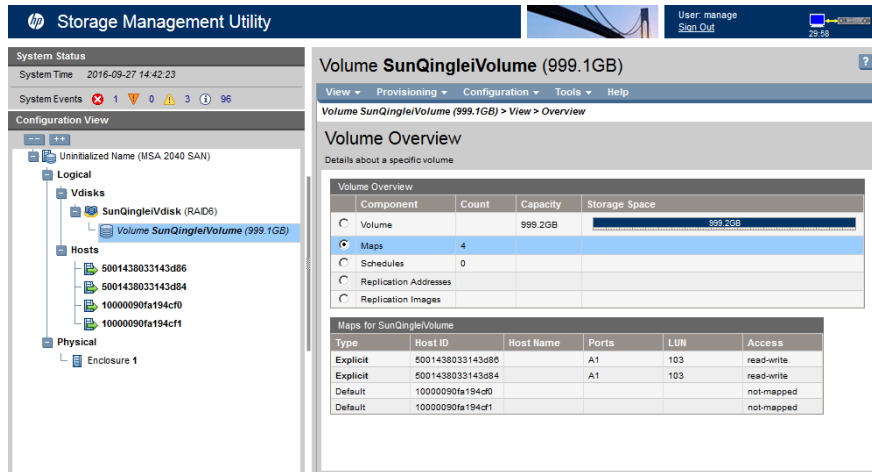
Storage Management Utility

User: manage
Sign Out

29:58

System Status
System Time 2016-09-27 14:42:23
System Events 1 0 3 96

Configuration View
-- ++
Uninitialized Name (MSA 2040 SAN)
Logical
Vdisks
SunQingleiVdisk (RAID6)
Volume SunQingleiVolume (999.1GB)
Hosts
5001438033143d86
5001438033143d84
10000090fa194cf0
10000090fa194cf1
Physical
Enclosure 1

Volume SunQingleiVolume (999.1GB)

?

View ▾ Provisioning ▾ Configuration ▾ Tools ▾ Help

Volume SunQingleiVolume (999.1GB) > View > Overview

Volume Overview
Details about a specific volume

Volume Overview

| | Component | Count | Capacity | Storage Space |
|---|---|---|---|---|
| ○ | Volume | | 999.2GB | 999.2GB |
| ● | Maps | 4 | | |
| ○ | Schedules | 0 | | |
| ○ | Replication Addresses | | | |
| ○ | Replication Images | | | |

Maps for SunQingleiVolume

| Type | Host ID | Host Name | Ports | LUN | Access |
|---|---|---|---|---|---|
| Explicit | 5001438033143d86 | | A1 | 103 | read-write |
| Explicit | 5001438033143d84 | | A1 | 103 | read-write |
| Default | 10000090fa194cf0 | | | | not-mapped |
| Default | 10000090fa194cf1 | | | | not-mapped |